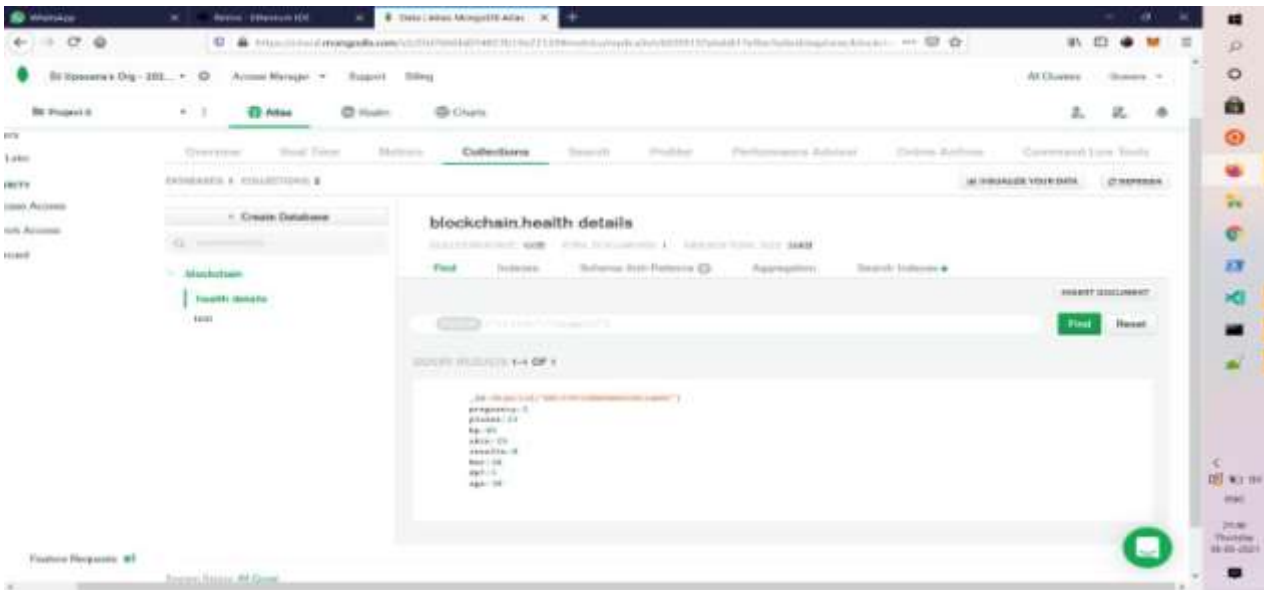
WhatsApp
Remix - Ethereum IDE
Data | Atlas: MongoDB Atlas
Atlas
Realm
Charts
Access Manager
Support
Billing
All Clusters
Project 0
Overview
Real Time
Metrics
Collections
Search
Profiler
Performance Advisor
Online Archive
Command Line Tools
DATABASES: 1 COLLECTIONS: 2
VISUALIZE YOUR DATA
REFRESH
+ Create Database
blockchain.health details
Find
Indexes
Schema Anti-Patterns
Aggregation
Search Indexes
INSERT DOCUMENT
blockchain
health details
test
Find
Reset
QUERY RESULTS 1-1 OF 1
_id: ObjectId("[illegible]")
pregnancy: 5
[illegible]: 23
bp: 45
skin: 23
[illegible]: 8
bmi: 38
dpf: 1
age: 38
Feature Requests